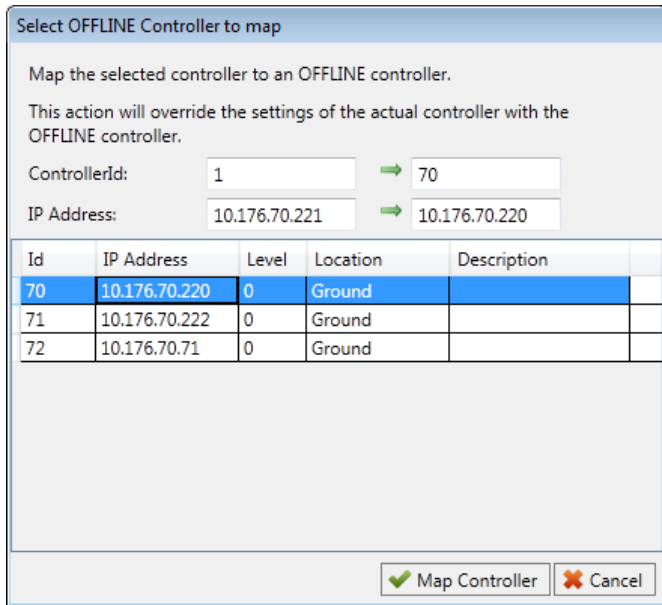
Select OFFLINE Controller to map

Map the selected controller to an OFFLINE controller.

This action will override the settings of the actual controller with the OFFLINE controller.

ControllerId: 1 → 70

IP Address: 10.176.70.221 → 10.176.70.220

| Id | IP Address | Level | Location | Description |
|---|---|---|---|---|
| 70 | 10.176.70.220 | 0 | Ground | |
| 71 | 10.176.70.222 | 0 | Ground | |
| 72 | 10.176.70.71 | 0 | Ground | |

Map Controller
Cancel